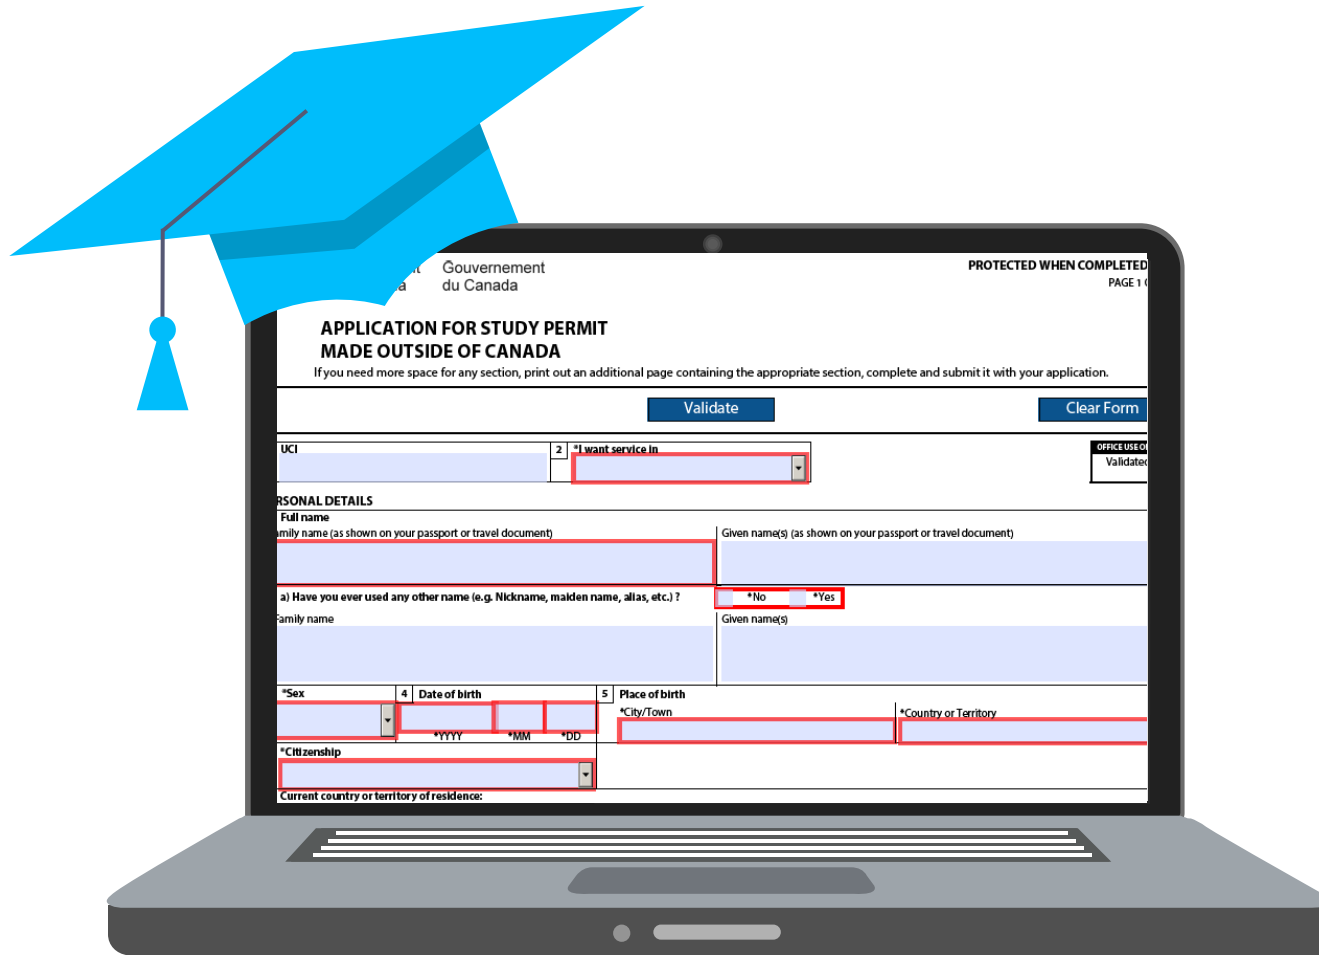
Gouvernement
du Canada

PROTECTED WHEN COMPLETED
PAGE 1

APPLICATION FOR STUDY PERMIT
MADE OUTSIDE OF CANADA

If you need more space for any section, print out an additional page containing the appropriate section, complete and submit it with your application.

Validate

Clear Form

UCI

2 *I want service in

OFFICE USE O
Validated

RSONAL DETAILS

Full name

amily name (as shown on your passport or travel document)

Given name(s) (as shown on your passport or travel document)

a) Have you ever used any other name (e.g. Nickname, maiden name, alias, etc.) ?

*No

*Yes

Family name

Given name(s)

*Sex

4 Date of birth

*YYYY

*MM

*DD

5 Place of birth

*City/Town

*Country or Territory

*Citizenship

Current country or territory of residence: